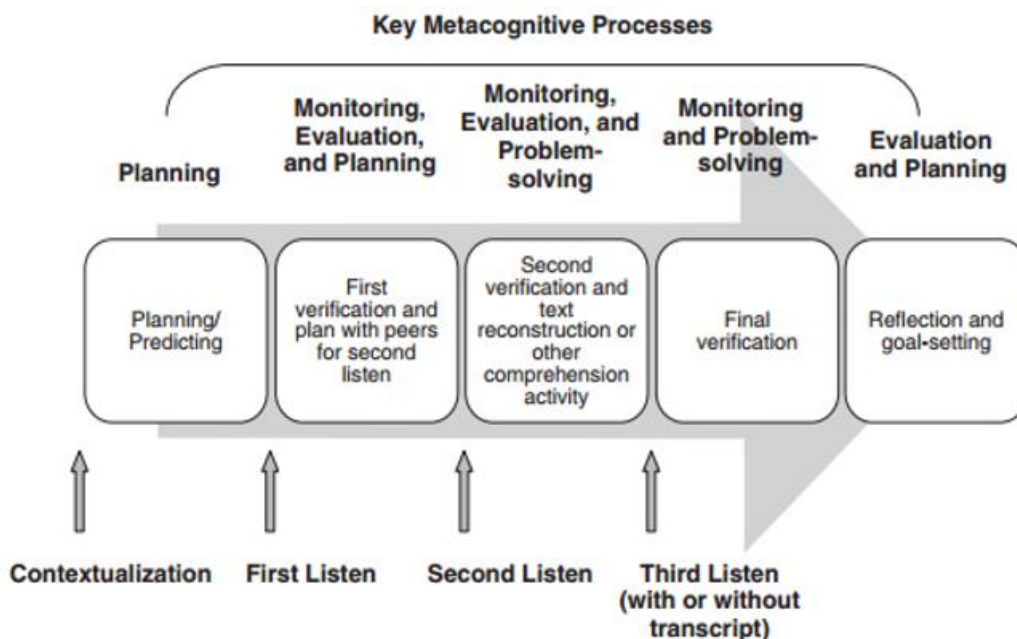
Key Metacognitive Processes

Planning

Monitoring, Evaluation, and Planning

Monitoring, Evaluation, and Problem-solving

Monitoring and Problem-solving

Evaluation and Planning

Planning/ Predicting

First verification and plan with peers for second listen

Second verification and text reconstruction or other comprehension activity

Final verification

Reflection and goal-setting

Contextualization

First Listen

Second Listen

Third Listen (with or without transcript)